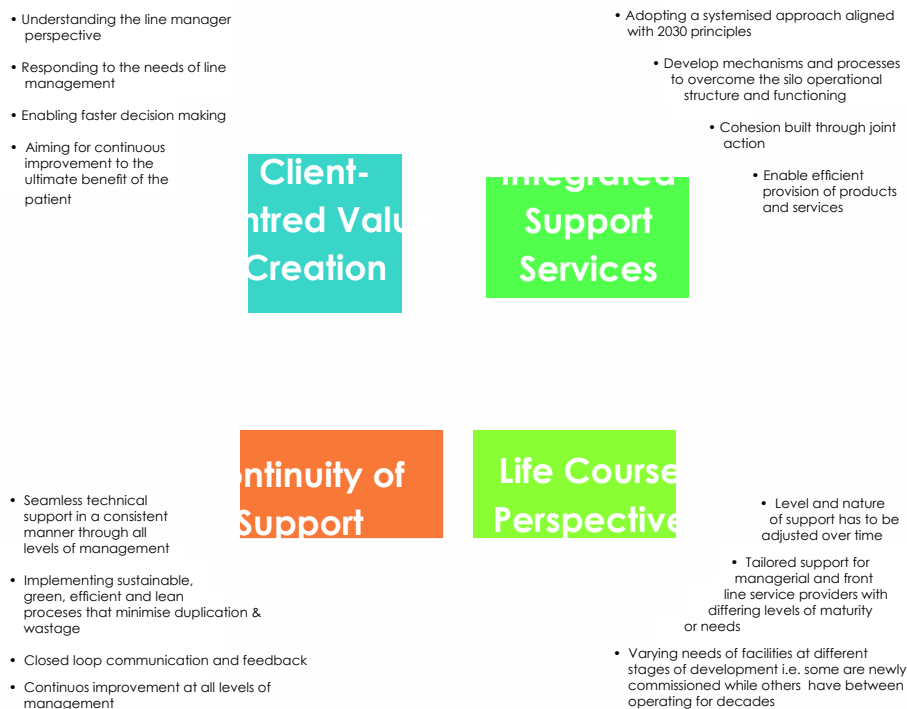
• Understanding the line manager perspective

• Responding to the needs of line management

• Enabling faster decision making

• Aiming for continuous improvement to the ultimate benefit of the patient

Client-
ntred Valu
Creation

• Adopting a systemised approach aligned with 2030 principles

• Develop mechanisms and processes to overcome the silo operational structure and functioning

• Cohesion built through joint action

• Enable efficient provision of products and services

Integrated
Support
Services

ontinuity of
Support

Life Course
Perspective

• Seamless technical support in a consistent manner through all levels of management

• Implementing sustainable, green, efficient and lean proceses that minimise duplication & wastage

• Closed loop communication and feedback

• Continuos improvement at all levels of management

• Level and nature of support has to be adjusted over time

• Tailored support for managerial and front line service providers with differing levels of maturity or needs

• Varying needs of facilities at different stages of development i.e. some are newly commissioned while others have between operating for decades